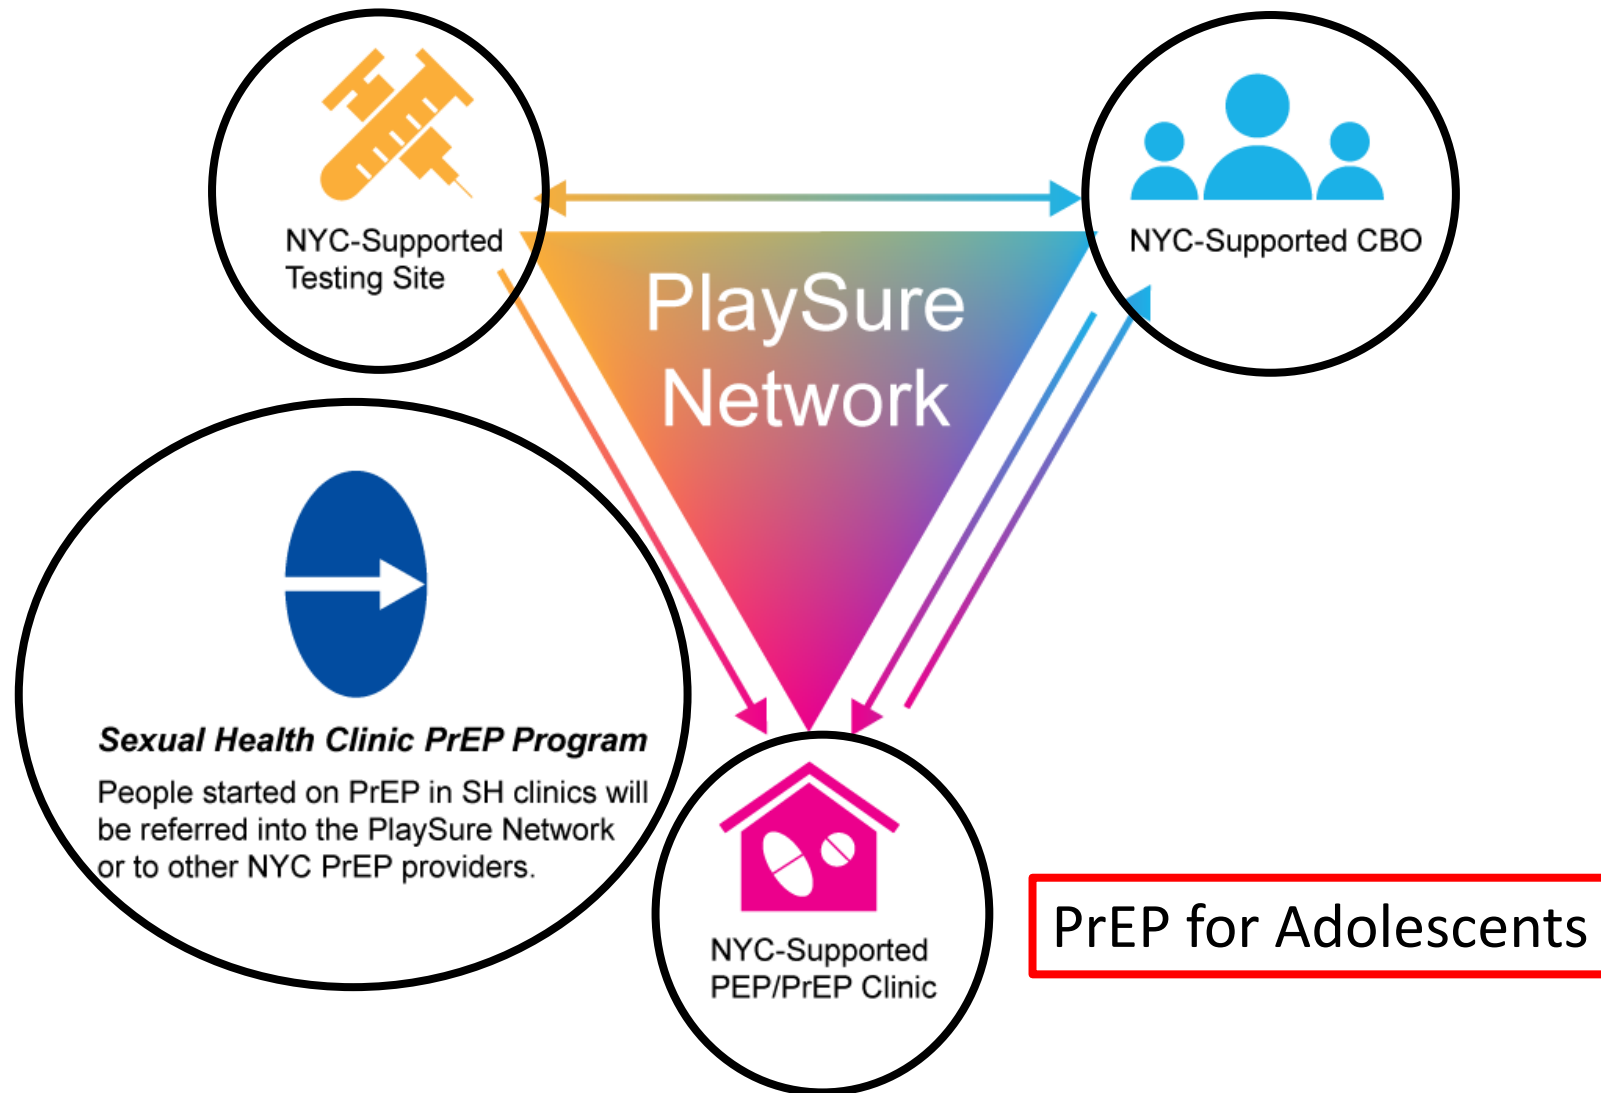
NYC-Supported Testing Site

NYC-Supported CBO

PlaySure Network

Sexual Health Clinic PrEP Program

People started on PrEP in SH clinics will be referred into the PlaySure Network or to other NYC PrEP providers.

NYC-Supported PEP/PrEP Clinic

PrEP for Adolescents